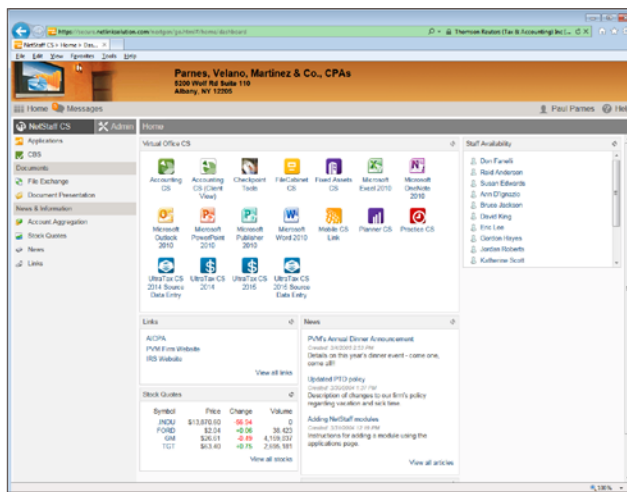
https://secure.netlinksolution.com/netstaff/ps/Home/Home/dashboard
Thomson Reuters (Tax & Accounting) Inc [...]
NetStaff CS > Home > Das...
File Edit View Favorites Tools Help

Parnes, Velano, Martinez & Co., CPAs
5200 Wolf Rd Suite 110
Albany, NY 12205

Home Messages
Paul Parnes Help

NetStaff CS Admin
Applications
CBS
Documents
File Exchange
Document Presentation
News & Information
Account Aggregation
Stock Quotes
News
Links

Home

Virtual Office CS
Accounting CS
Accounting CS (Client View)
Checkpoint Tools
FileCabinet CS
Fixed Assets CS
Microsoft Excel 2010
Microsoft OneNote 2010
Microsoft Outlook 2010
Microsoft PowerPoint 2010
Microsoft Publisher 2010
Microsoft Word 2010
Mobile CS Link
Planner CS
Practice CS
UltraTax CS 2014 Source Data Entry
UltraTax CS 2014
UltraTax CS 2015
UltraTax CS 2015 Source Data Entry

Staff Availability
Don Farrell
Reid Anderson
Susan Edwards
Ann D'Ignazio
Bruce Jackson
David King
Eric Lee
Gordon Hayes
Jordan Roberts
Katherine Scott

Links
AICPA
PVM Firm Website
IRS Website
View all links

News
PVM's Annual Dinner Announcement
Created: 2/4/2016 2:53 PM
Details on this year's dinner event - come one, come all!
Updated PTO policy
Created: 2/4/2016 1:17 PM
Description of changes to our firm's policy regarding vacation and sick time.
Adding NetStaff modules
Created: 2/3/2016 11:21 PM
Instructions for adding a module using the applications page.
View all articles

Stock Quotes
| Symbol | Price | Change | Volume |
|---|---|---|---|
| INDU | $13,878.50 | -58.54 | 0 |
| FORD | $2.04 | +0.06 | 38,423 |
| GM | $26.51 | -0.69 | 4,159,037 |
| TGT | $43.40 | +0.75 | 2,606,581 |
View all stocks

100%